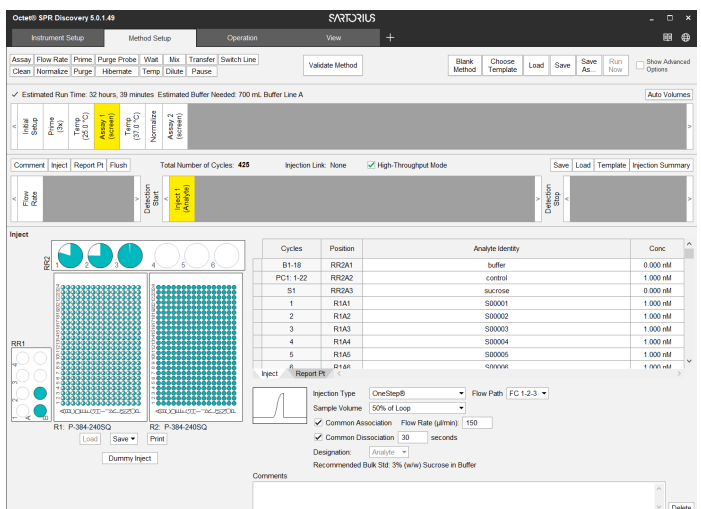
Octet® SPR Discovery 5.0.1.49

SARTORIUS

Instrument Setup | Method Setup | Operation | View | +

Assay | Flow Rate | Prime | Purge Probe | Wait | Mix | Transfer | Switch Line
Clean | Normalize | Purge | Hibernate | Temp | Dilute | Pause

Validate Method

Blank Method | Choose Template | Load | Save | Save As... | Run Now | Show Advanced Options

✓ Estimated Run Time: 32 hours, 39 minutes Estimated Buffer Needed: 700 mL Buffer Line A

Auto Volumes

Initial Setup | Prime (3x) | Temp (25.0 °C) | Assay 1 (screen) | Temp (37.0 °C) | Normalize | Assay 2 (screen)

Comment | Inject | Report Pt | Flush

Total Number of Cycles: 425

Injection Link: None

✓ High-Throughput Mode

Save | Load | Template | Injection Summary

Flow Rate | Detection Start | Inject 1 (Analyte) | Detection Stop

Inject

RR2

1 2 3 4 5 6

RR1

R1: P-384-240SQ
R2: P-384-240SQ

Load | Save ▾ | Print

Dummy Inject

| Cycles | Position | Analyte Identity | Conc |
|---|---|---|---|
| B1-18 | RR2A1 | buffer | 0.000 nM |
| PC1: 1-22 | RR2A2 | control | 1.000 nM |
| S1 | RR2A3 | sucrose | 0.000 nM |
| 1 | R1A1 | S00001 | 1.000 nM |
| 2 | R1A2 | S00002 | 1.000 nM |
| 3 | R1A3 | S00003 | 1.000 nM |
| 4 | R1A4 | S00004 | 1.000 nM |
| 5 | R1A5 | S00005 | 1.000 nM |
| 6 | R1A6 | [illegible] | 1.000 nM |

Inject | Report Pt

Injection Type: OneStep®
Flow Path: FC 1-2-3
Sample Volume: 50% of Loop
✓ Common Association Flow Rate (µl/min): 150
✓ Common Dissociation 30 seconds
Designation: Analyte
Recommended Bulk Std: 3% (w/w) Sucrose in Buffer

Comments

Delete